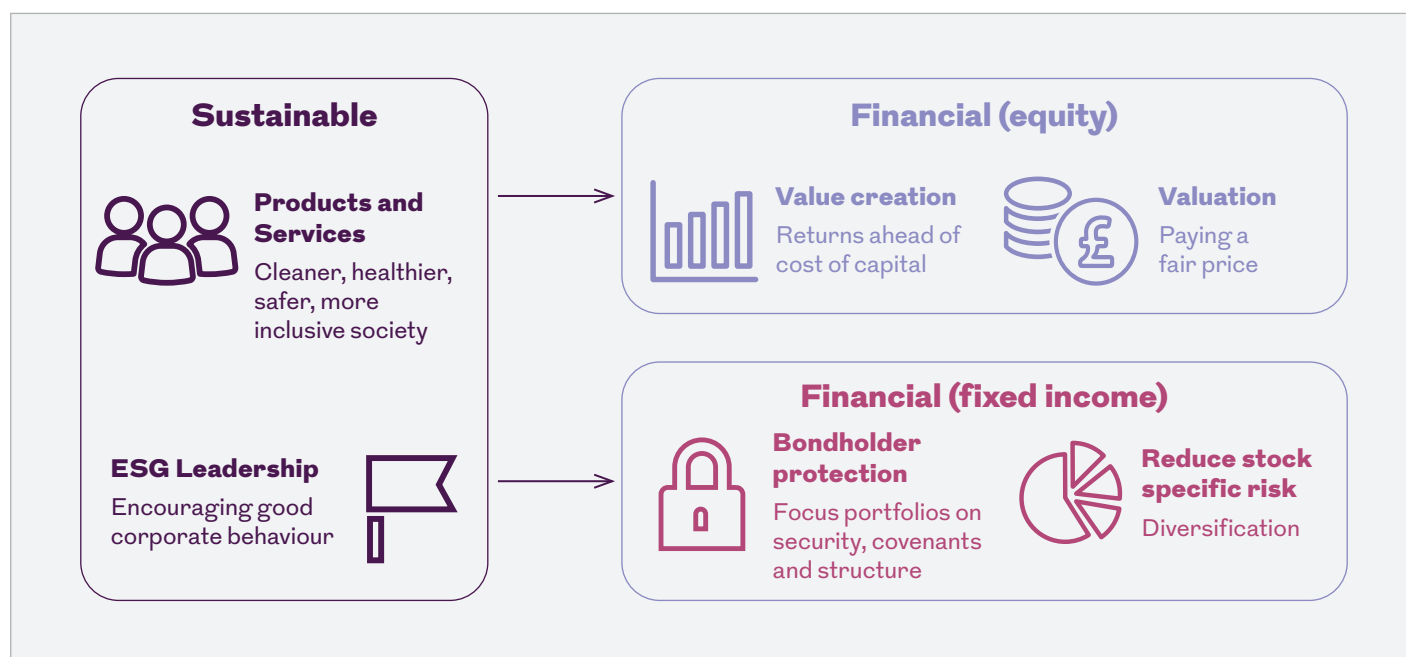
Sustainable

Products and Services

Cleaner, healthier, safer, more inclusive society

ESG Leadership

Encouraging good corporate behaviour

Financial (equity)

Value creation

Returns ahead of cost of capital

Valuation

Paying a fair price

Financial (fixed income)

Bondholder protection

Focus portfolios on security, covenants and structure

Reduce stock specific risk

Diversification